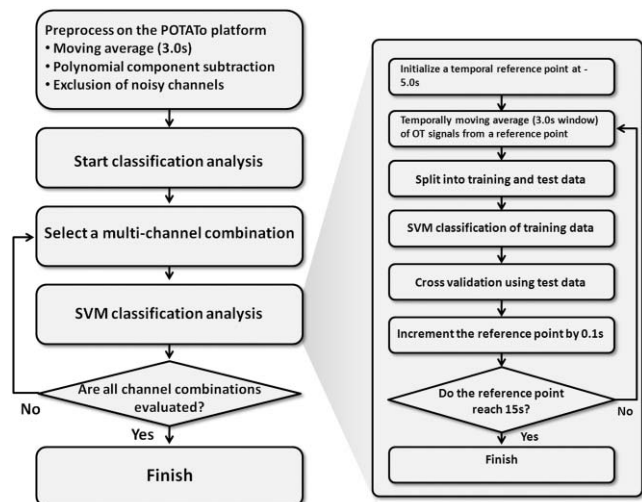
Preprocess on the POTATo platform
• Moving average (3.0s)
• Polynomial component subtraction
• Exclusion of noisy channels

Start classification analysis

Select a multi-channel combination

SVM classification analysis

Are all channel combinations evaluated?

No

Yes

Finish

Initialize a temporal reference point at -5.0s

Temporally moving average (3.0s window) of OT signals from a reference point

Split into training and test data

SVM classification of training data

Cross validation using test data

Increment the reference point by 0.1s

Do the reference point reach 15s?

No

Yes

Finish